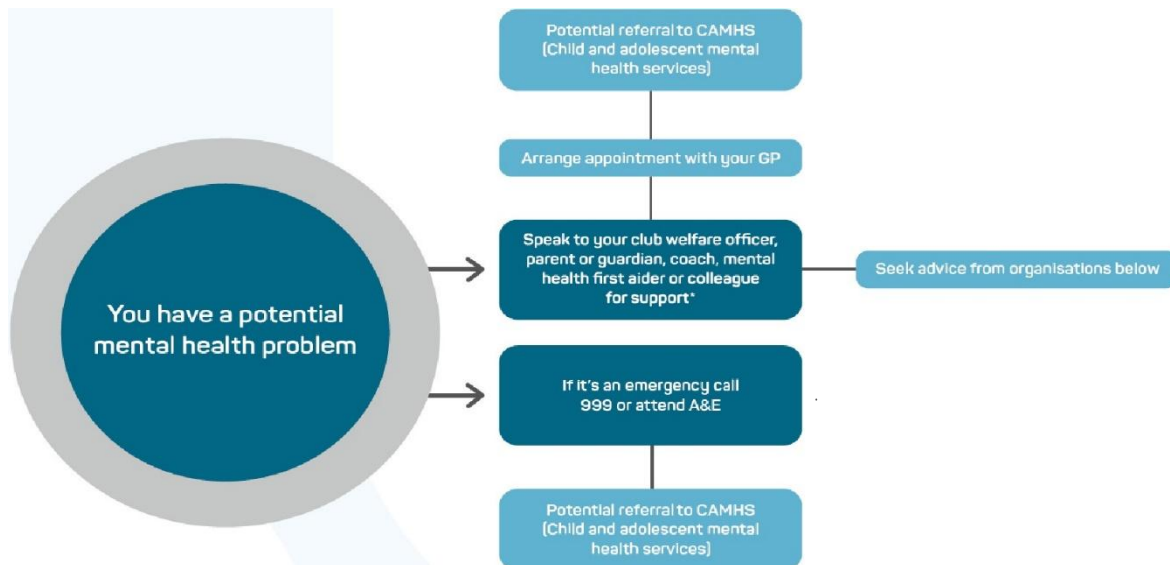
You have a potential mental health problem

Potential referral to CAMHS (Child and adolescent mental health services)

Arrange appointment with your GP

Speak to your club welfare officer, parent or guardian, coach, mental health first aider or colleague for support*

Seek advice from organisations below

If it's an emergency call 999 or attend A&E

Potential referral to CAMHS (Child and adolescent mental health services)